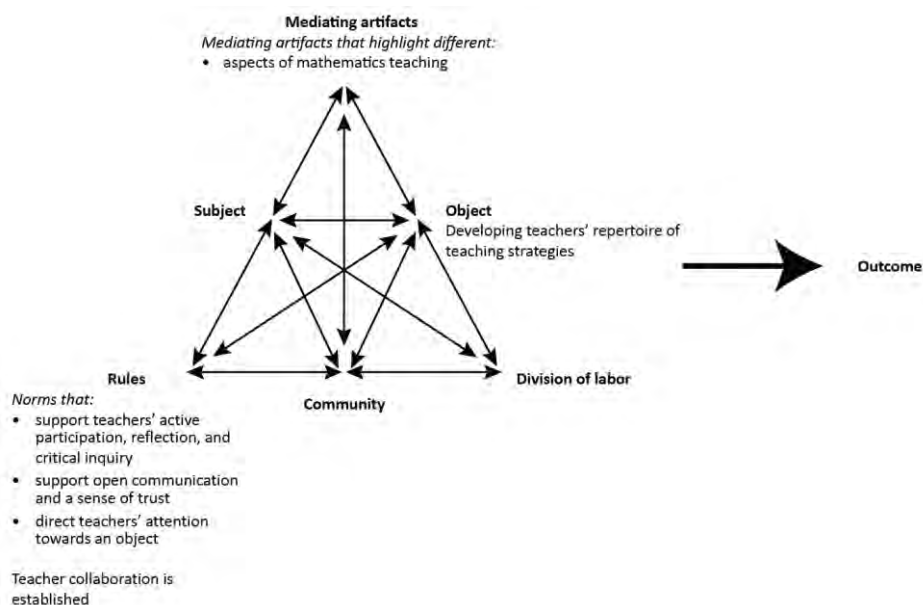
Mediating artifacts
*Mediating artifacts that highlight different:*
• aspects of mathematics teaching

Subject

Object
Developing teachers' repertoire of teaching strategies

Outcome

Rules
*Norms that:*
• support teachers' active participation, reflection, and critical inquiry
• support open communication and a sense of trust
• direct teachers' attention towards an object

Teacher collaboration is established

Community

Division of labor